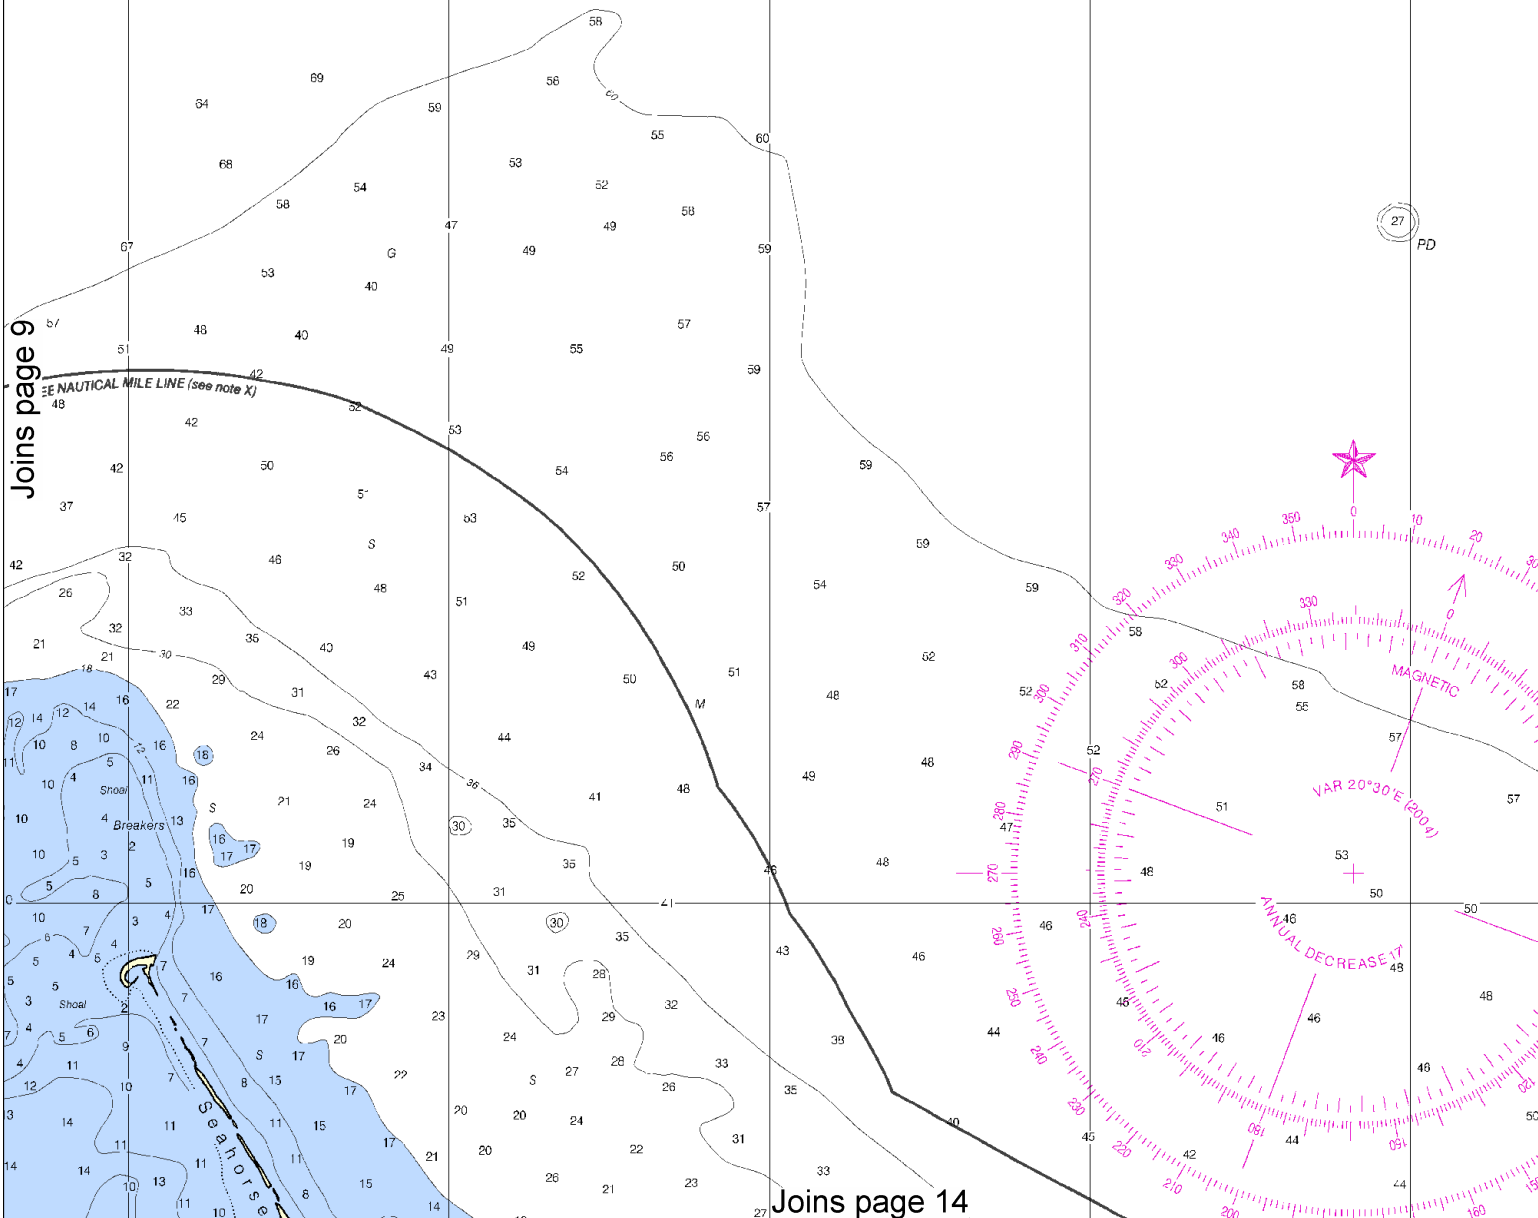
Joins page 9

EE NAUTICAL MILE LINE (see note X)

58
69
64
56
59
60
55
53
68
54
52
58
58
49
47
67
49
G
53
40
57
57
48
40
51
49
55
59
42
48
52
53
42
56
56
50
42
54
59
51
37
45
63
57
S
59
42
32
46
52
50
26
48
51
54
59
33
32
35
40
49
58
21
21
30
18
51
52
43
50
62
58
52
29
31
M
17
16
22
55
48
14
12
57
12
14
24
44
32
10
8
10
16
26
52
34
36
49
48
11
12
51
5
11
16
10
4
Shoal
S
21
24
41
48
47
10
4
Breakers
13
30
35
16
17
19
48
10
5
3
2
17
19
35
46
5
5
16
48
8
20
25
31
21
17
10
3
4
18
20
30
35
46
7
46
6
43
5
4
7
19
24
29
28
16
5
31
16
17
3
2
6
Shoal
5
23
45
32
17
20
29
46
46
4
9
7
5
S
17
24
38
44
8
15
22
28
33
11
12
10
7
17
27
26
S
35
14
11
11
15
17
20
24
45
11
11
20
21
20
22
31
42
14
10
13
11
15
26
23
33
21
44
11
10
14
27

Seahorse

27
PD

0
10
20
30
350
340
330
320
310
300
290
280
270
260
250
240
230
220
210
200
190
180
330
300
270
240
210
180
150
120
0
MAGNETIC
VAR 20°30'E (2004)
ANNUAL DECREASE 17'

Joins page 14